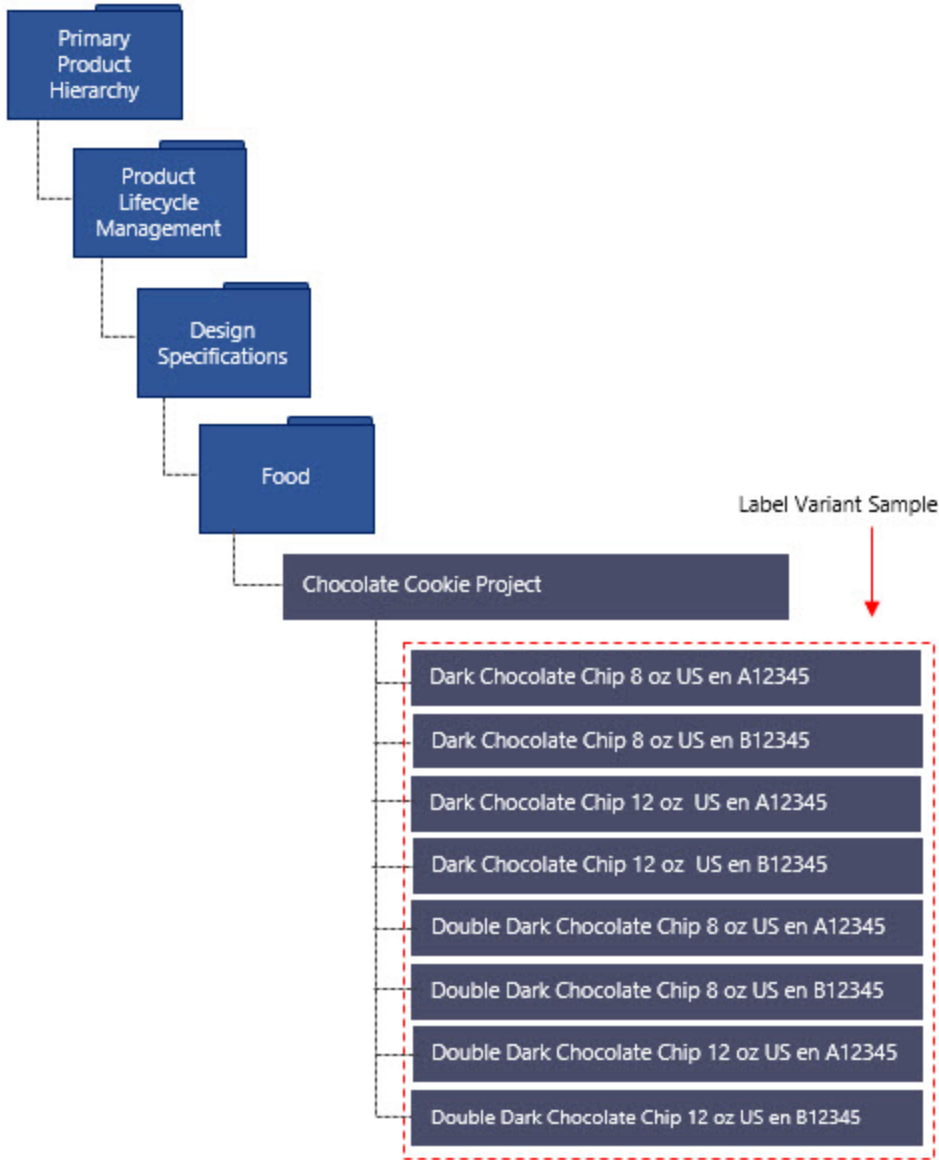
Primary Product Hierarchy

Product Lifecycle Management

Design Specifications

Food

Label Variant Sample

Chocolate Cookie Project

Dark Chocolate Chip 8 oz US en A12345

Dark Chocolate Chip 8 oz US en B12345

Dark Chocolate Chip 12 oz US en A12345

Dark Chocolate Chip 12 oz US en B12345

Double Dark Chocolate Chip 8 oz US en A12345

Double Dark Chocolate Chip 8 oz US en B12345

Double Dark Chocolate Chip 12 oz US en A12345

Double Dark Chocolate Chip 12 oz US en B12345